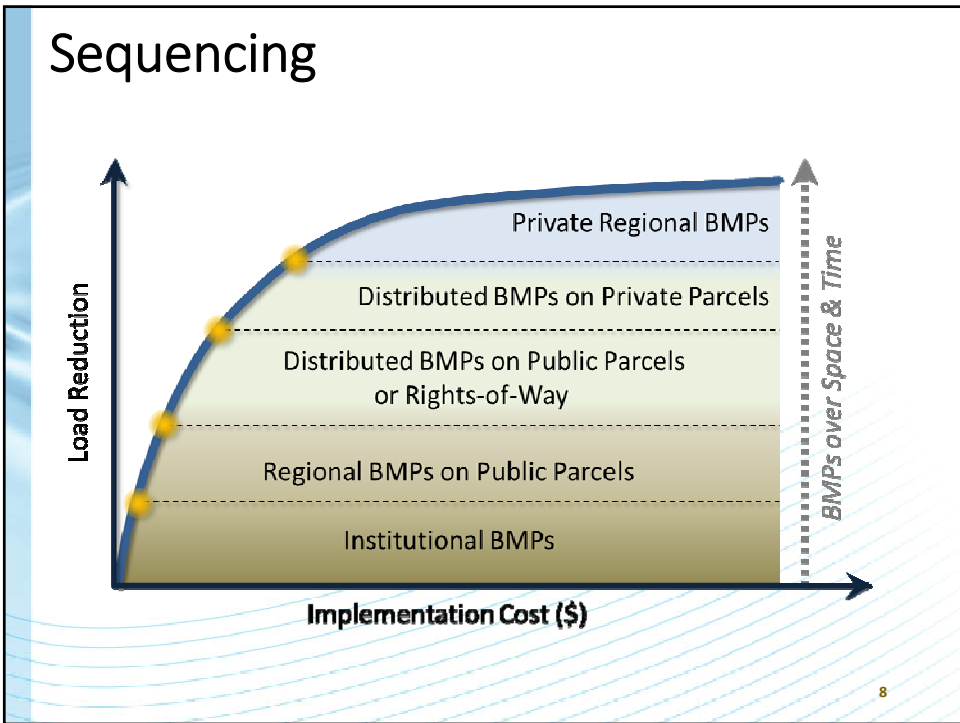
Sequencing

Load Reduction

Private Regional BMPs

Distributed BMPs on Private Parcels

Distributed BMPs on Public Parcels or Rights-of-Way

Regional BMPs on Public Parcels

Institutional BMPs

BMPs over Space & Time

Implementation Cost ($)

8